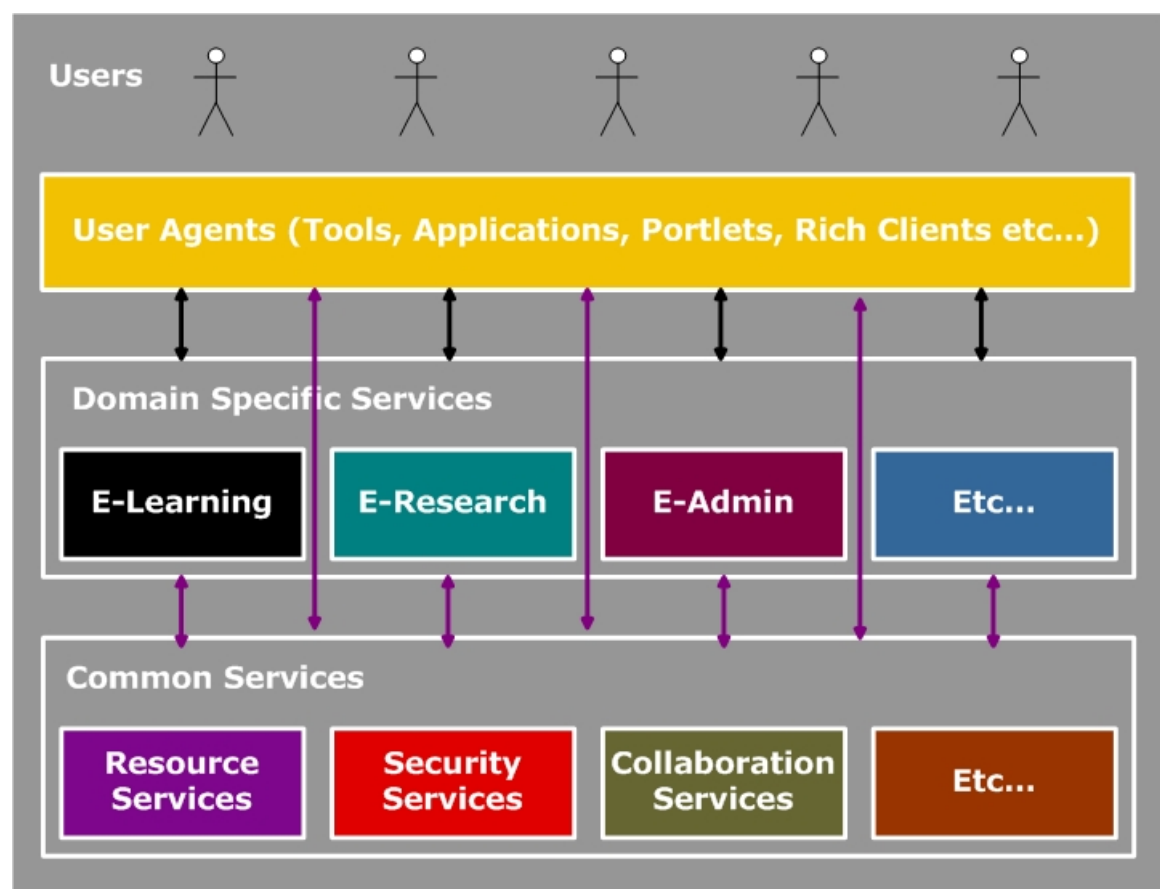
Users

User Agents (Tools, Applications, Portlets, Rich Clients etc...)

Domain Specific Services

E-Learning

E-Research

E-Admin

Etc...

Common Services

Resource Services

Security Services

Collaboration Services

Etc...